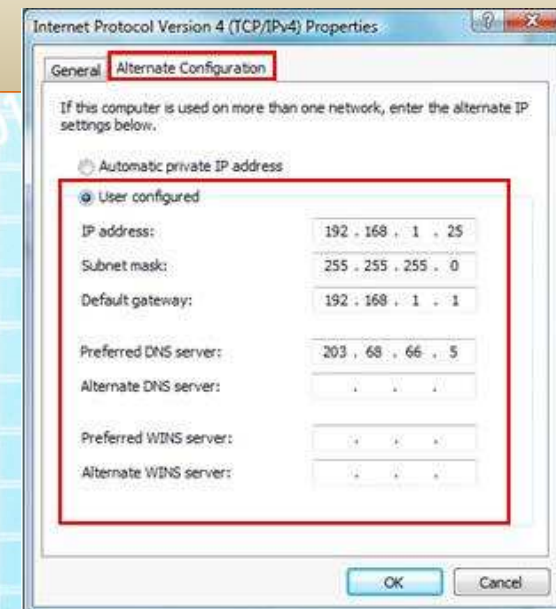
Internet Protocol Version 4 (TCP/IPv4) Properties

General Alternate Configuration

If this computer is used on more than one network, enter the alternate IP settings below.

Automatic private IP address

User configured

IP address: 192 . 168 . 1 . 25

Subnet mask: 255 . 255 . 255 . 0

Default gateway: 192 . 168 . 1 . 1

Preferred DNS server: 203 . 68 . 66 . 5

Alternate DNS server: . . .

Preferred WINS server: . . .

Alternate WINS server: . . .

OK Cancel